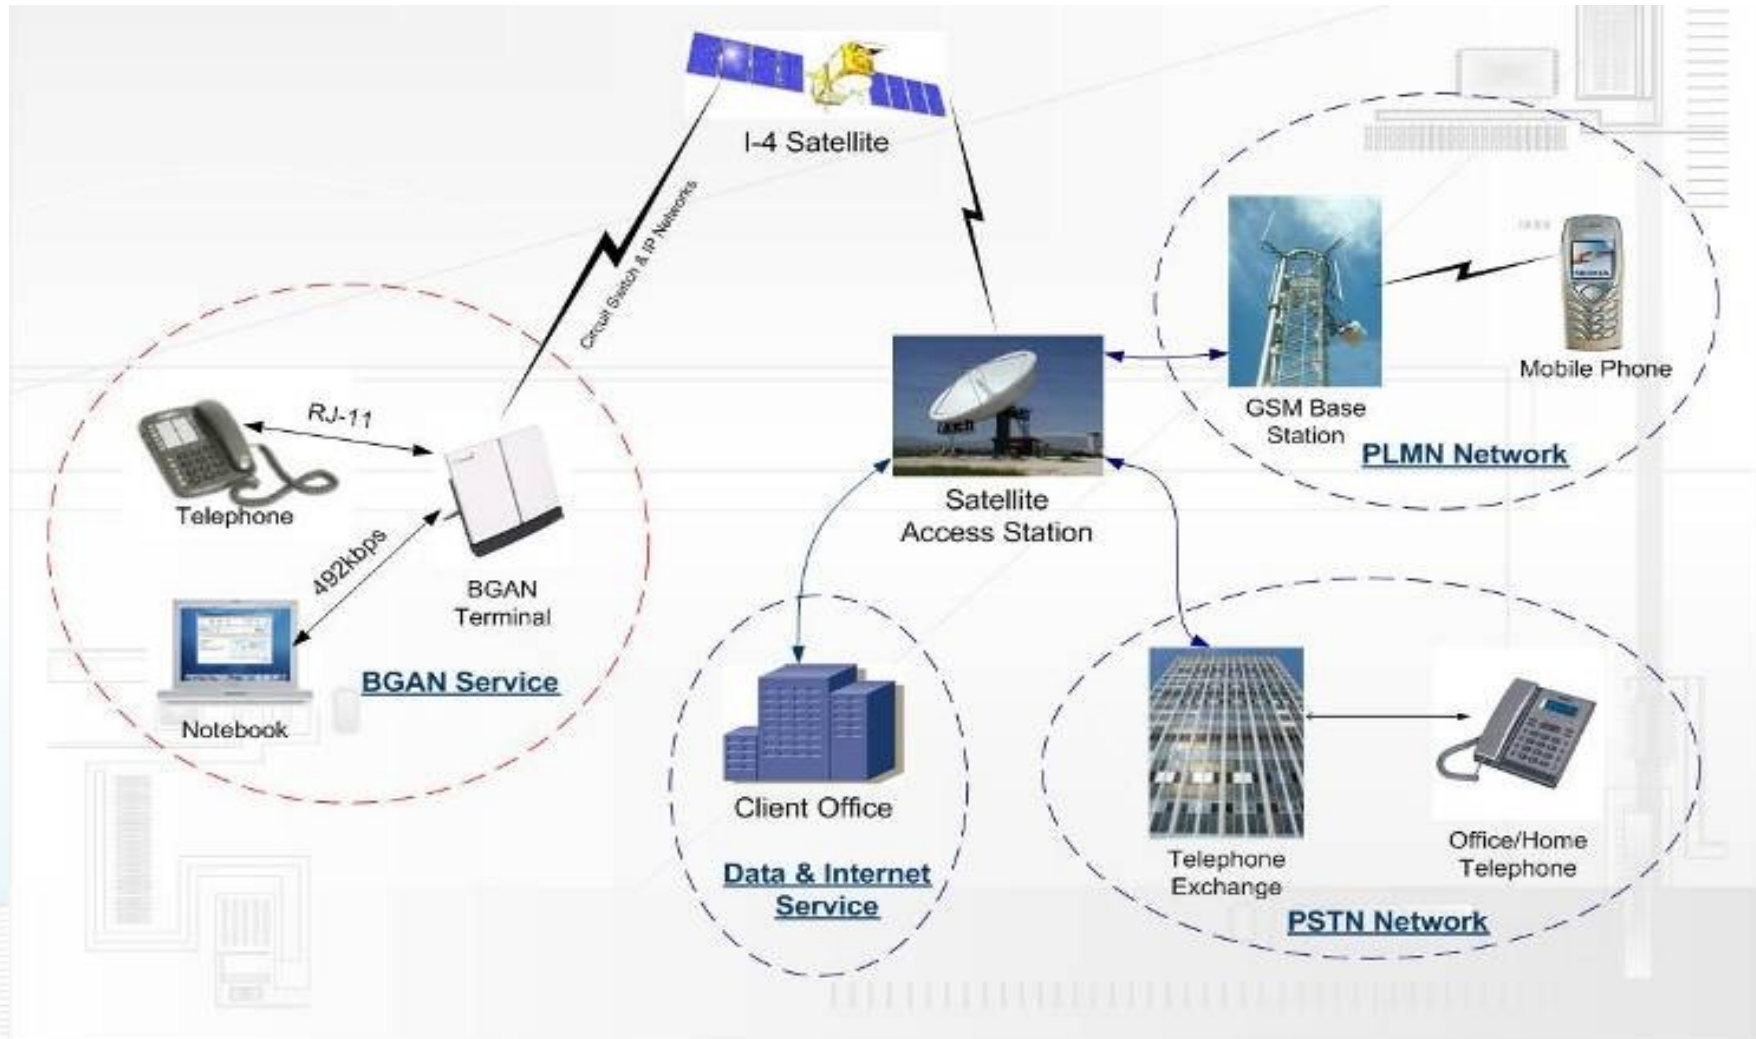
I-4 Satellite

Circuit Switch & IP Networks

RJ-11

Telephone

492kbps

BGAN Terminal

Notebook

BGAN Service

Satellite Access Station

GSM Base Station

Mobile Phone

PLMN Network

Client Office

Data & Internet Service

Telephone Exchange

Office/Home Telephone

PSTN Network